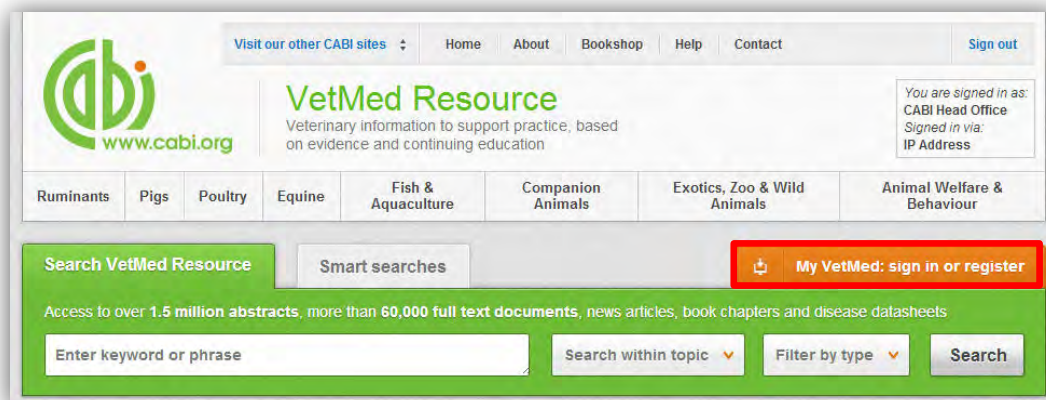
cabi
www.cabi.org

Visit our other CABI sites
Home
About
Bookshop
Help
Contact
Sign out

VetMed Resource
Veterinary information to support practice, based on evidence and continuing education

You are signed in as:
CABI Head Office
Signed in via:
IP Address

Ruminants
Pigs
Poultry
Equine
Fish & Aquaculture
Companion Animals
Exotics, Zoo & Wild Animals
Animal Welfare & Behaviour

Search VetMed Resource
Smart searches
My VetMed: sign in or register

Access to over **1.5 million abstracts**, more than **60,000 full text documents**, news articles, book chapters and disease datasheets

Enter keyword or phrase
Search within topic
Filter by type
Search